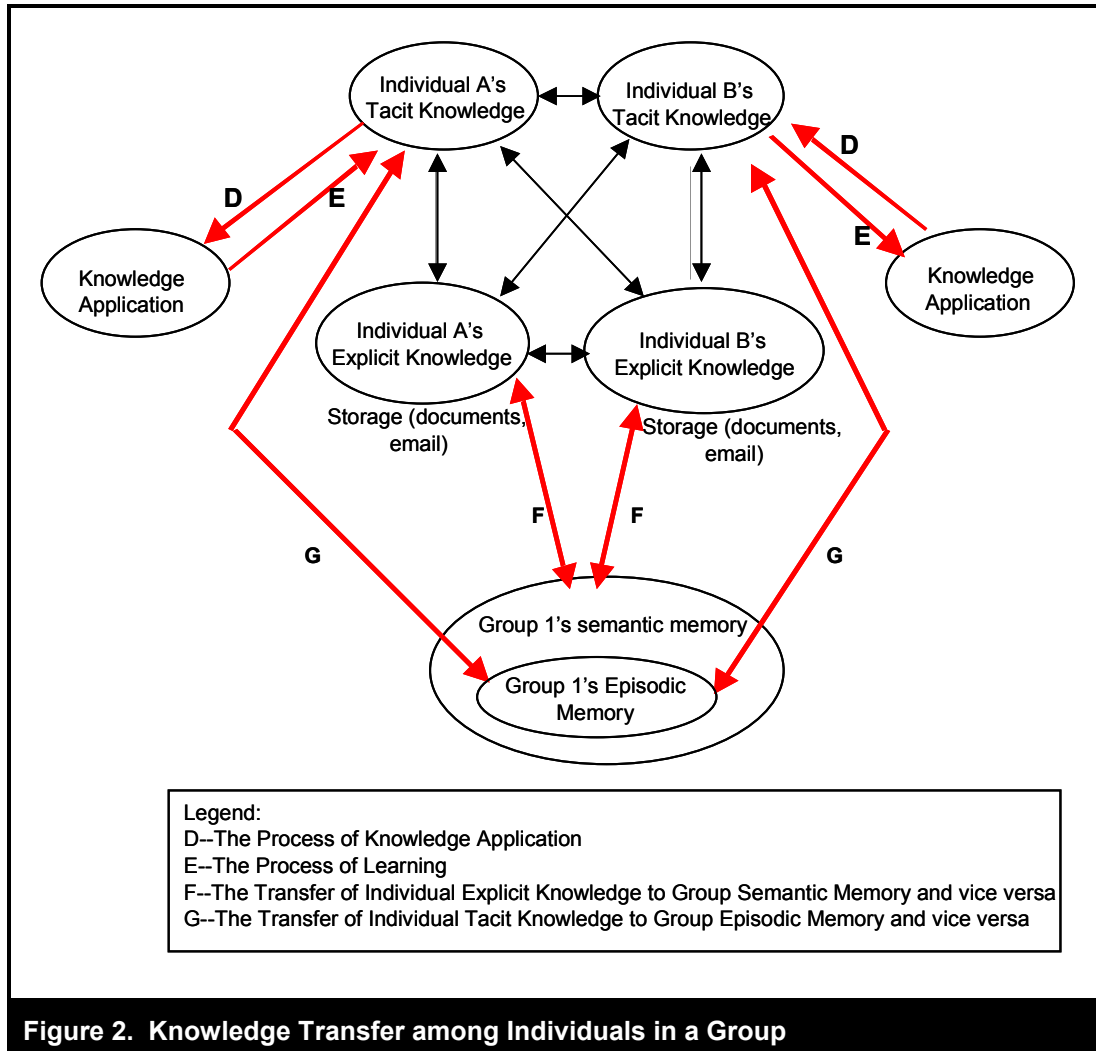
Individual A's Tacit Knowledge

Individual B's Tacit Knowledge

D

E

D

E

Knowledge Application

Knowledge Application

Individual A's Explicit Knowledge

Individual B's Explicit Knowledge

Storage (documents, email)

Storage (documents, email)

F

F

G

G

Group 1's semantic memory

Group 1's Episodic Memory

Legend:
D--The Process of Knowledge Application
E--The Process of Learning
F--The Transfer of Individual Explicit Knowledge to Group Semantic Memory and vice versa
G--The Transfer of Individual Tacit Knowledge to Group Episodic Memory and vice versa

Figure 2. Knowledge Transfer among Individuals in a Group